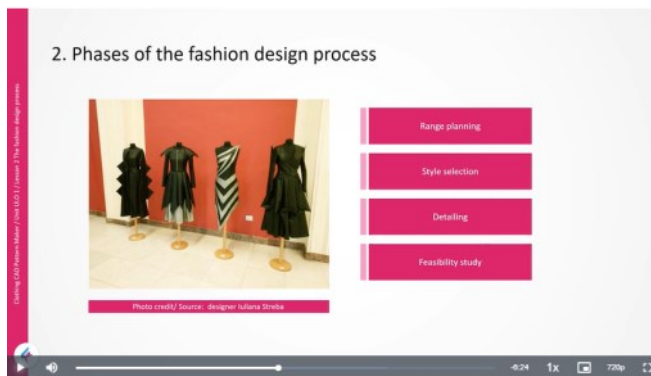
Clothing CAD Pattern Maker / Unit ULO 1 / Lesson 3 The fashion design process

2. Phases of the fashion design process

Photo credit/ Source: designer Iuliana Streba

Range planning

Style selection

Detailing

Feasibility study

-6:24 1x 720p